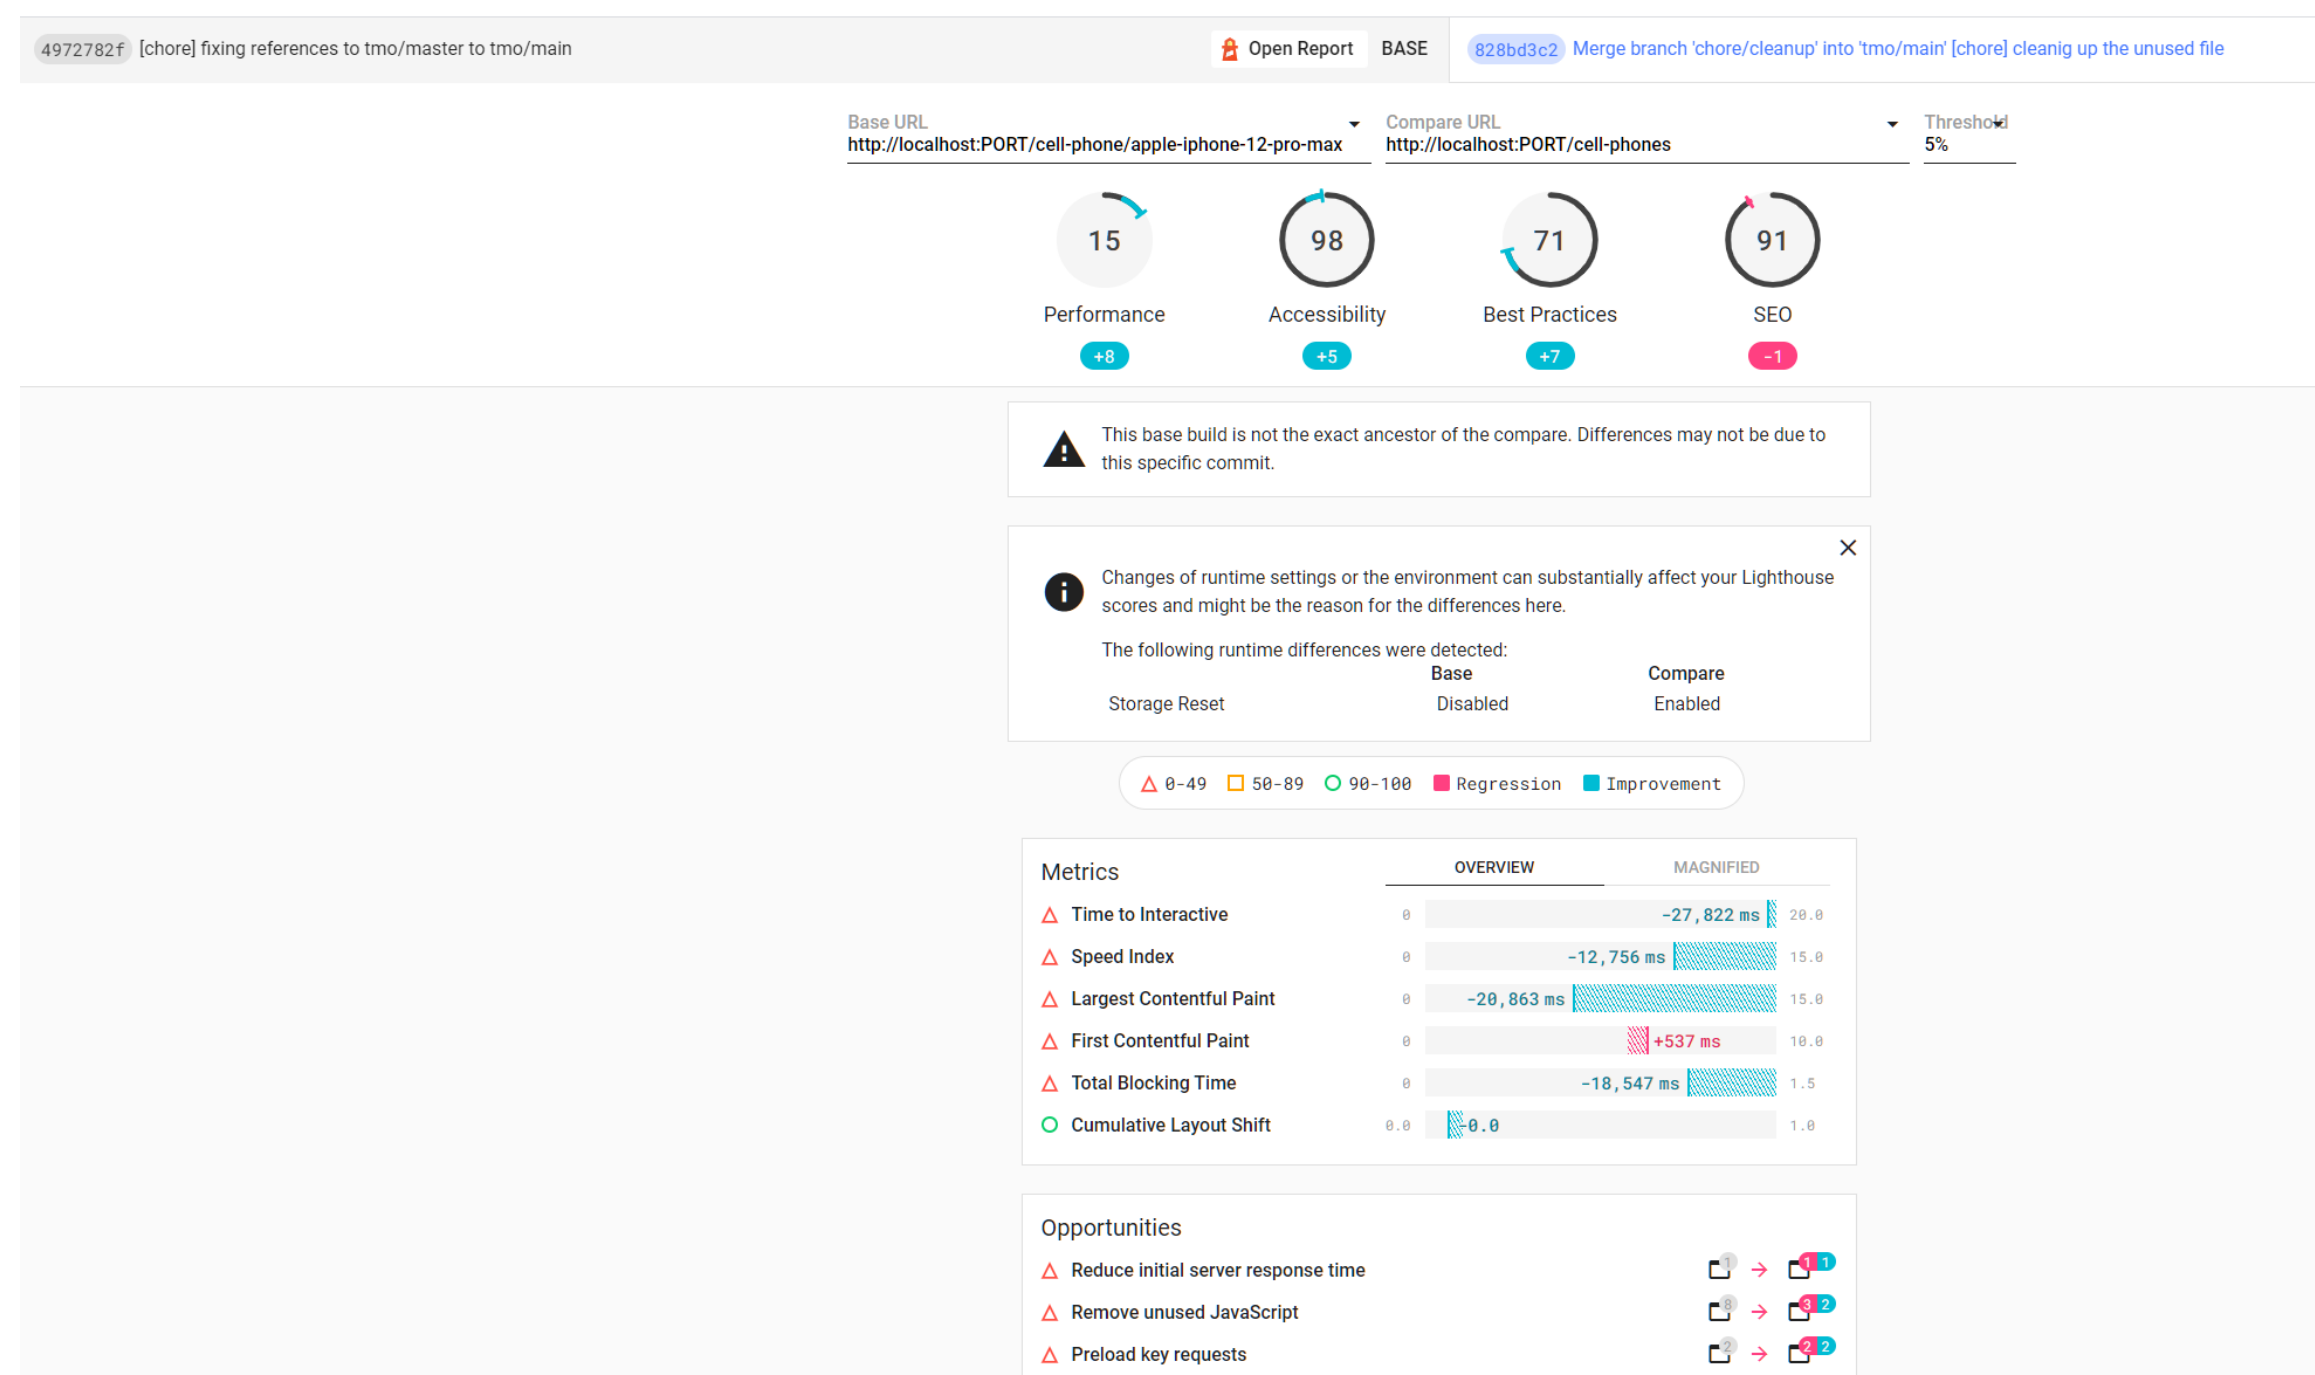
4972782f [chore] fixing references to tmo/master to tmo/main

Open Report BASE

828bd3c2 Merge branch 'chore/cleanup' into 'tmo/main' [chore] cleanig up the unused file

Base URL
http://localhost:PORT/cell-phone/apple-iphone-12-pro-max

Compare URL
http://localhost:PORT/cell-phones

Threshold
5%

15
Performance
+8

98
Accessibility
+5

71
Best Practices
+7

91
SEO
-1

This base build is not the exact ancestor of the compare. Differences may not be due to this specific commit.

Changes of runtime settings or the environment can substantially affect your Lighthouse scores and might be the reason for the differences here.

The following runtime differences were detected:

| | Base | Compare |
|---|---|---|
| Storage Reset | Disabled | Enabled |

0-49 50-89 90-100 Regression Improvement

Metrics

OVERVIEW MAGNIFIED

| | | | |
|---|---|---|---|
| Time to Interactive | 0 | -27,822 ms | 20.0 |
| Speed Index | 0 | -12,756 ms | 15.0 |
| Largest Contentful Paint | 0 | -20,863 ms | 15.0 |
| First Contentful Paint | 0 | +537 ms | 10.0 |
| Total Blocking Time | 0 | -18,547 ms | 1.5 |
| Cumulative Layout Shift | 0.0 | -0.0 | 1.0 |

Opportunities

Reduce initial server response time 1 → 1 1
Remove unused JavaScript 8 → 3 2
Preload key requests 2 → 2 2